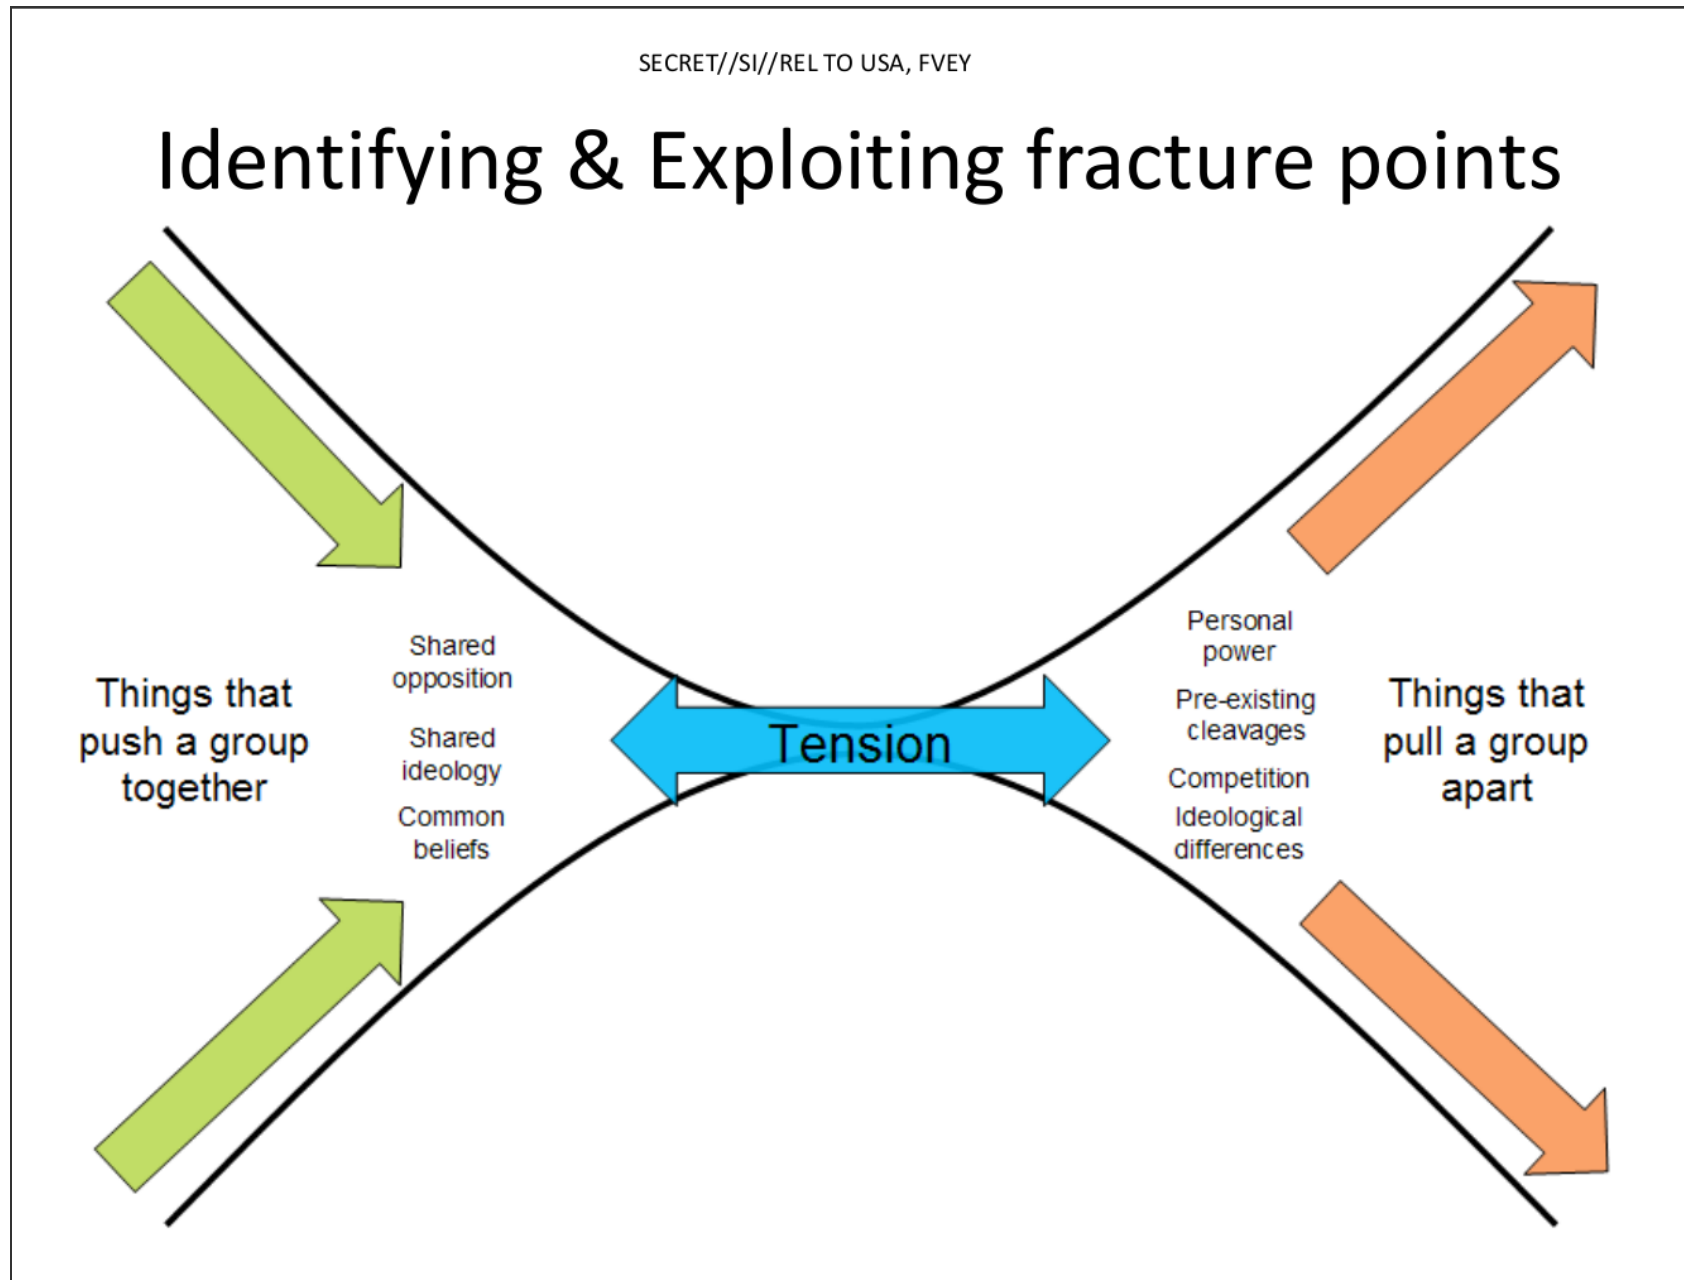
SECRET//SI//REL TO USA, FVEY

Identifying & Exploiting fracture points

Things that push a group together

Shared opposition

Shared ideology

Common beliefs

Tension

Personal power

Pre-existing cleavages

Competition

Ideological differences

Things that pull a group apart